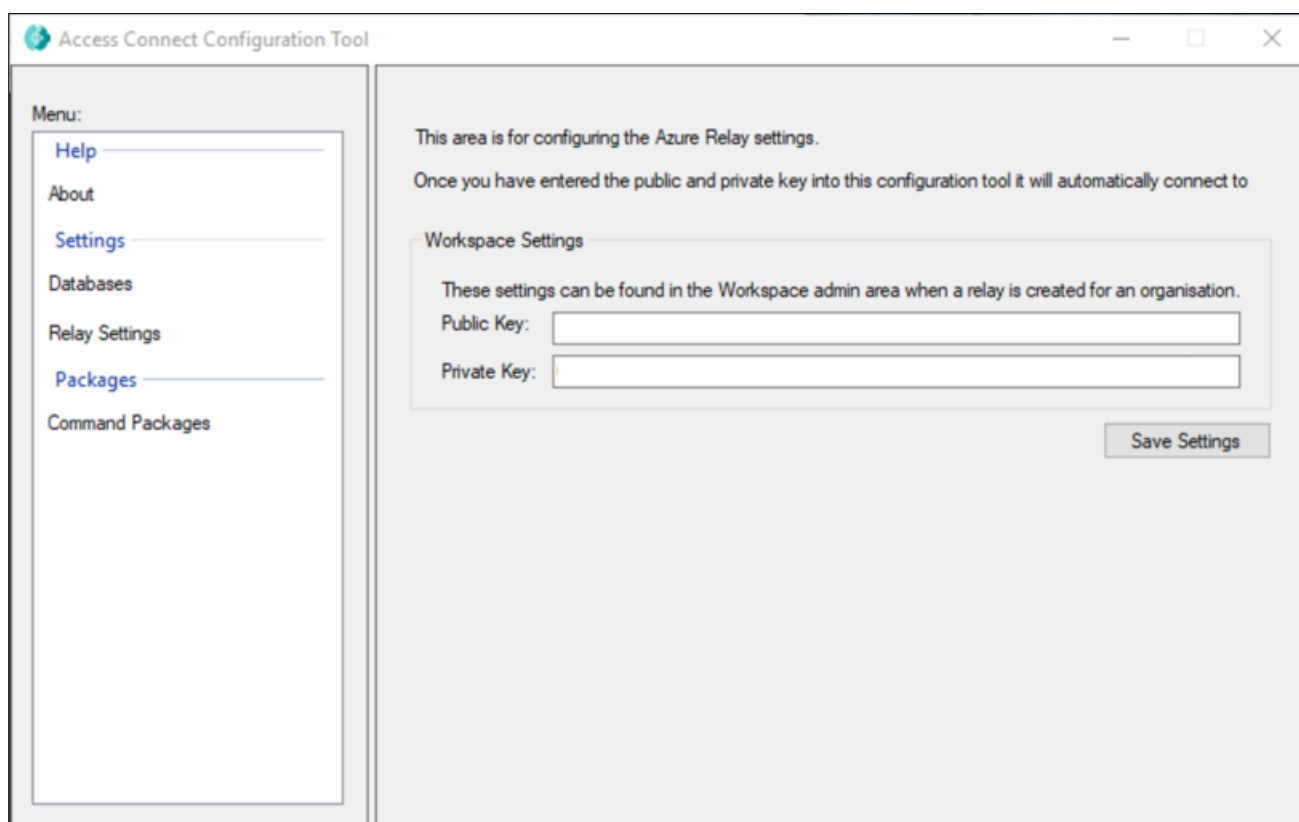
Access Connect Configuration Tool

Menu:
Help
About
Settings
Databases
Relay Settings
Packages
Command Packages

This area is for configuring the Azure Relay settings.

Once you have entered the public and private key into this configuration tool it will automatically connect to

Workspace Settings
These settings can be found in the Workspace admin area when a relay is created for an organisation.
Public Key:
Private Key:

Save Settings